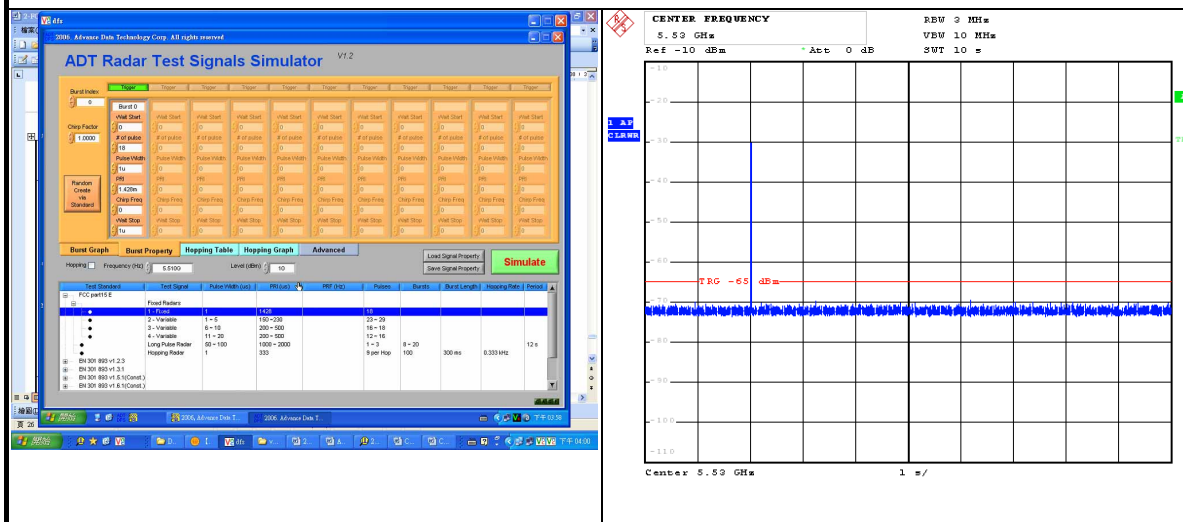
VB dfs
2006. Advance Data Technology Corp. All rights reserved
ADT Radar Test Signals Simulator V1.2

Burst Index 0
Chirp Factor 1.0000
Random Create via Standard

Trigger
Burst 0
Wait Start 0
# of pulse 18
Pulse Width 1u
PRI 1.428m
Chirp Freq 0
Wait Stop 1u

Burst Graph | Burst Property | Hopping Table | Hopping Graph | Advanced
Hopping Frequency (Hz) 5.510G Level (dBm) 10
Load Signal Property
Save Signal Property
Simulate

| Test Standard | Test Signal | Pulse Width (us) | PRI (us) | PRF (Hz) | Pulses | Bursts | Burst Length | Hopping Rate | Period |
|---|---|---|---|---|---|---|---|---|---|
| FCC part15 E | | | | | | | | | |
| | Fixed Radars | | | | | | | | |
| | 1 - Fixed | 1 | 1428 | | 18 | | | | |
| | 2 - Variable | 1 ~ 5 | 150 ~ 230 | | 23 ~ 29 | | | | |
| | 3 - Variable | 6 ~ 10 | 200 ~ 500 | | 16 ~ 18 | | | | |
| | 4 - Variable | 11 ~ 20 | 200 ~ 500 | | 12 ~ 16 | | | | |
| | Long Pulse Radar | 50 ~ 100 | 1000 ~ 2000 | | 1 ~ 3 | 8 ~ 20 | | | 12 s |
| | Hopping Radar | 1 | 333 | | 9 per Hop | 100 | 300 ms | 0.333 kHz | |
| EN 301 893 v1.2.3 | | | | | | | | | |
| EN 301 893 v1.3.1 | | | | | | | | | |
| EN 301 893 v1.5.1(Const.) | | | | | | | | | |
| EN 301 893 v1.6.1(Const.) | | | | | | | | | |

開始 2006. Advance Data T... 2006. Advance Data T... 下午 03:38
開始 VB dfs 下午 04:00

CENTER FREQUENCY
5.53 GHz
RBW 3 MHz
VBW 10 MHz
Ref -10 dBm
Att 0 dB
SWT 10 s
1 AP
CLRWR
-10
-20
-30
-40
-50
-60
TRG -65 dBm
-70
-80
-90
-100
-110
Center 5.53 GHz
1 s/